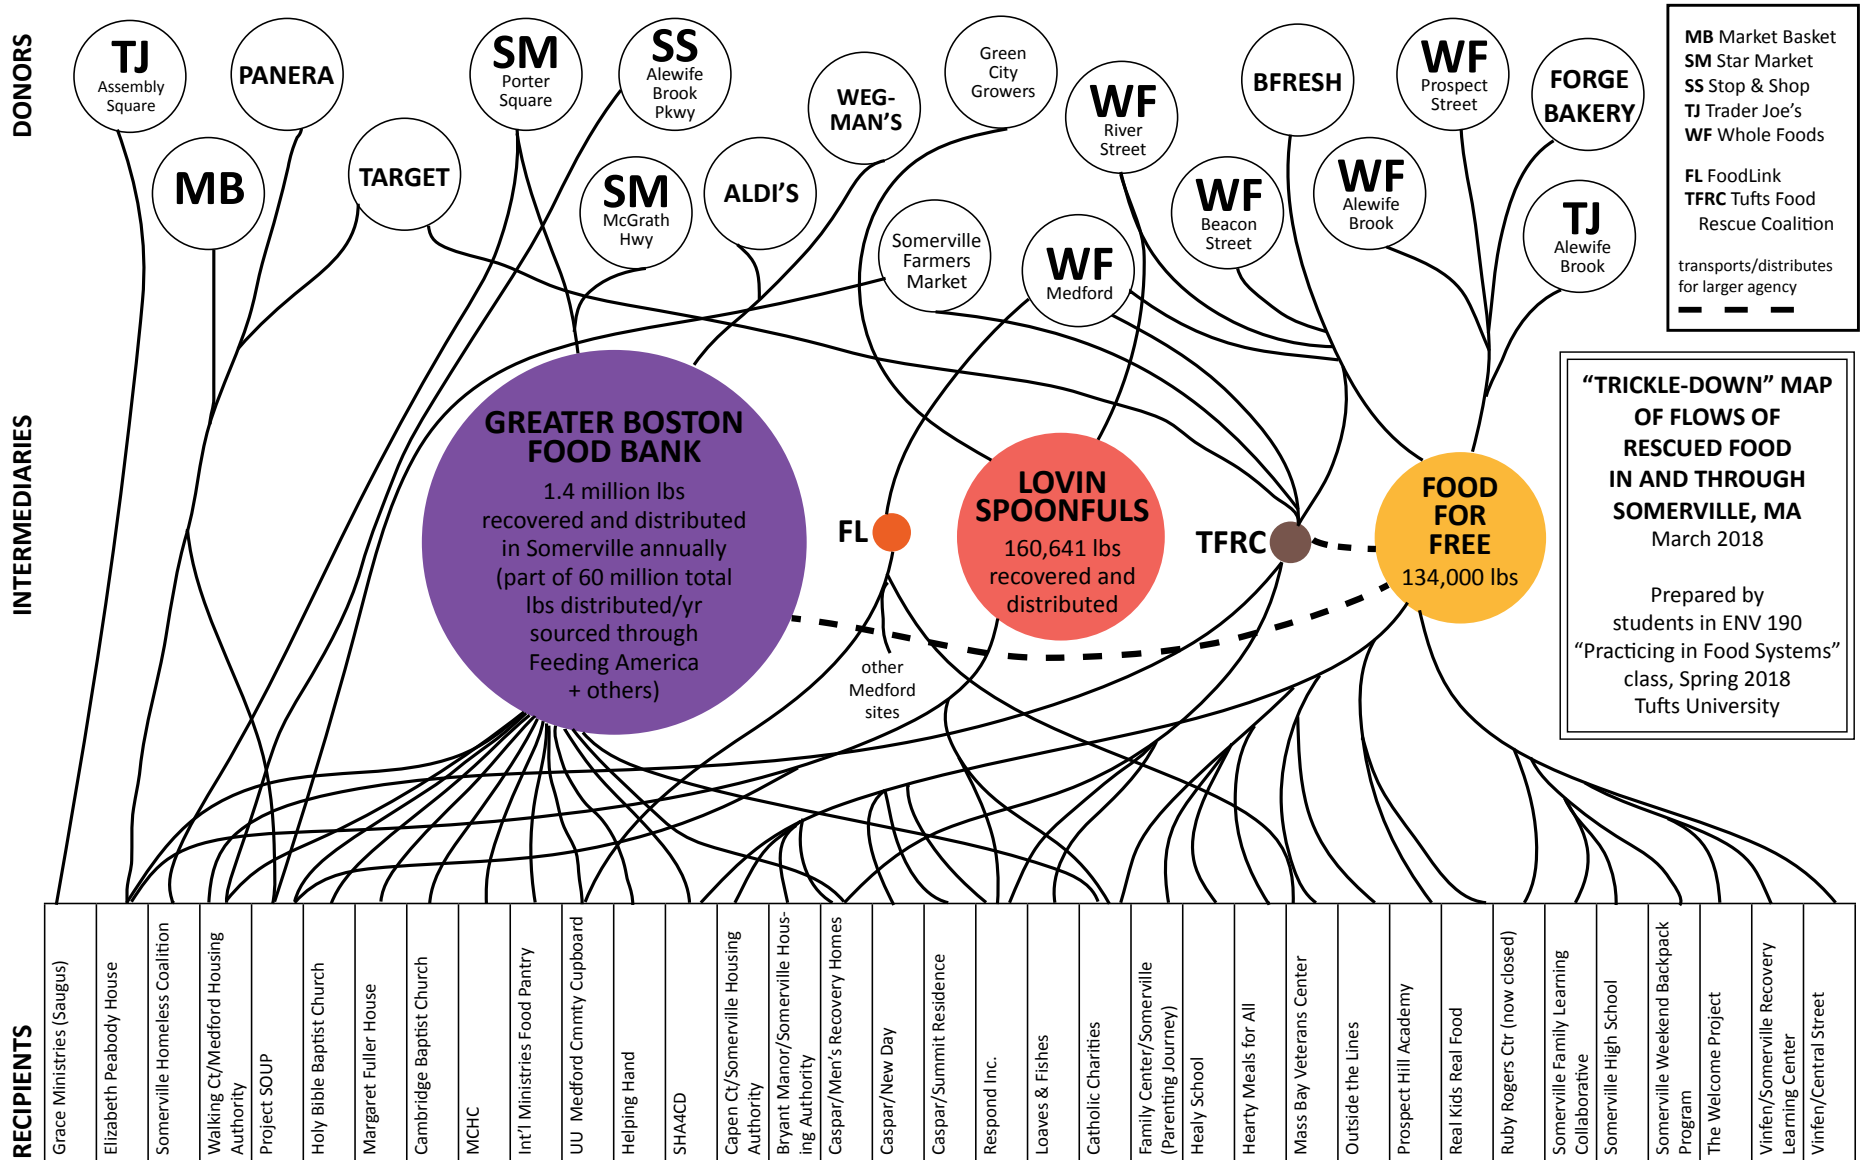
DONORS

TJ Assembly Square

PANERA

SM Porter Square

SS Alewife Brook Pkwy

Green City Growers

WEG-MAN'S

WF River Street

BFRESH

WF Prospect Street

FORGE BAKERY

MB

TARGET

SM McGrath Hwy

ALDI'S

Somerville Farmers Market

WF Medford

WF Beacon Street

WF Alewife Brook

TJ Alewife Brook

**MB** Market Basket
**SM** Star Market
**SS** Stop & Shop
**TJ** Trader Joe's
**WF** Whole Foods

**FL** FoodLink
**TFRC** Tufts Food Rescue Coalition

transports/distributes for larger agency

INTERMEDIARIES

GREATER BOSTON FOOD BANK
1.4 million lbs recovered and distributed in Somerville annually (part of 60 million total lbs distributed/yr sourced through Feeding America + others)

FL

other Medford sites

LOVIN SPOONFULS
160,641 lbs recovered and distributed

TFRC

FOOD FOR FREE
134,000 lbs

"TRICKLE-DOWN" MAP OF FLOWS OF RESCUED FOOD IN AND THROUGH SOMERVILLE, MA
March 2018

Prepared by students in ENV 190 "Practicing in Food Systems" class, Spring 2018
Tufts University

RECIPIENTS

| Grace Ministries (Saugus) | Elizabeth Peabody House | Somerville Homeless Coalition | Walking Ct/Medford Housing Authority | Project SOUP | Holy Bible Baptist Church | Margaret Fuller House | Cambridge Baptist Church | MCHC | Int'l Ministries Food Pantry | UU Medford Cmnty Cupboard | Helping Hand | SHA4CD | Capen Ct/Somerville Housing Authority | Bryant Manor/Somerville Housing Authority | Caspar/Men's Recovery Homes | Caspar/New Day | Caspar/Summit Residence | Respond Inc. | Loaves & Fishes | Catholic Charities | Family Center/Somerville (Parenting Journey) | Healy School | Hearty Meals for All | Mass Bay Veterans Center | Outside the Lines | Prospect Hill Academy | Real Kids Real Food | Ruby Rogers Ctr (now closed) | Somerville Family Learning Collaborative | Somerville High School | Somerville Weekend Backpack Program | The Welcome Project | Vinfen/Somerville Recovery Learning Center | Vinfen/Central Street |
|---|---|---|---|---|---|---|---|---|---|---|---|---|---|---|---|---|---|---|---|---|---|---|---|---|---|---|---|---|---|---|---|---|---|---|